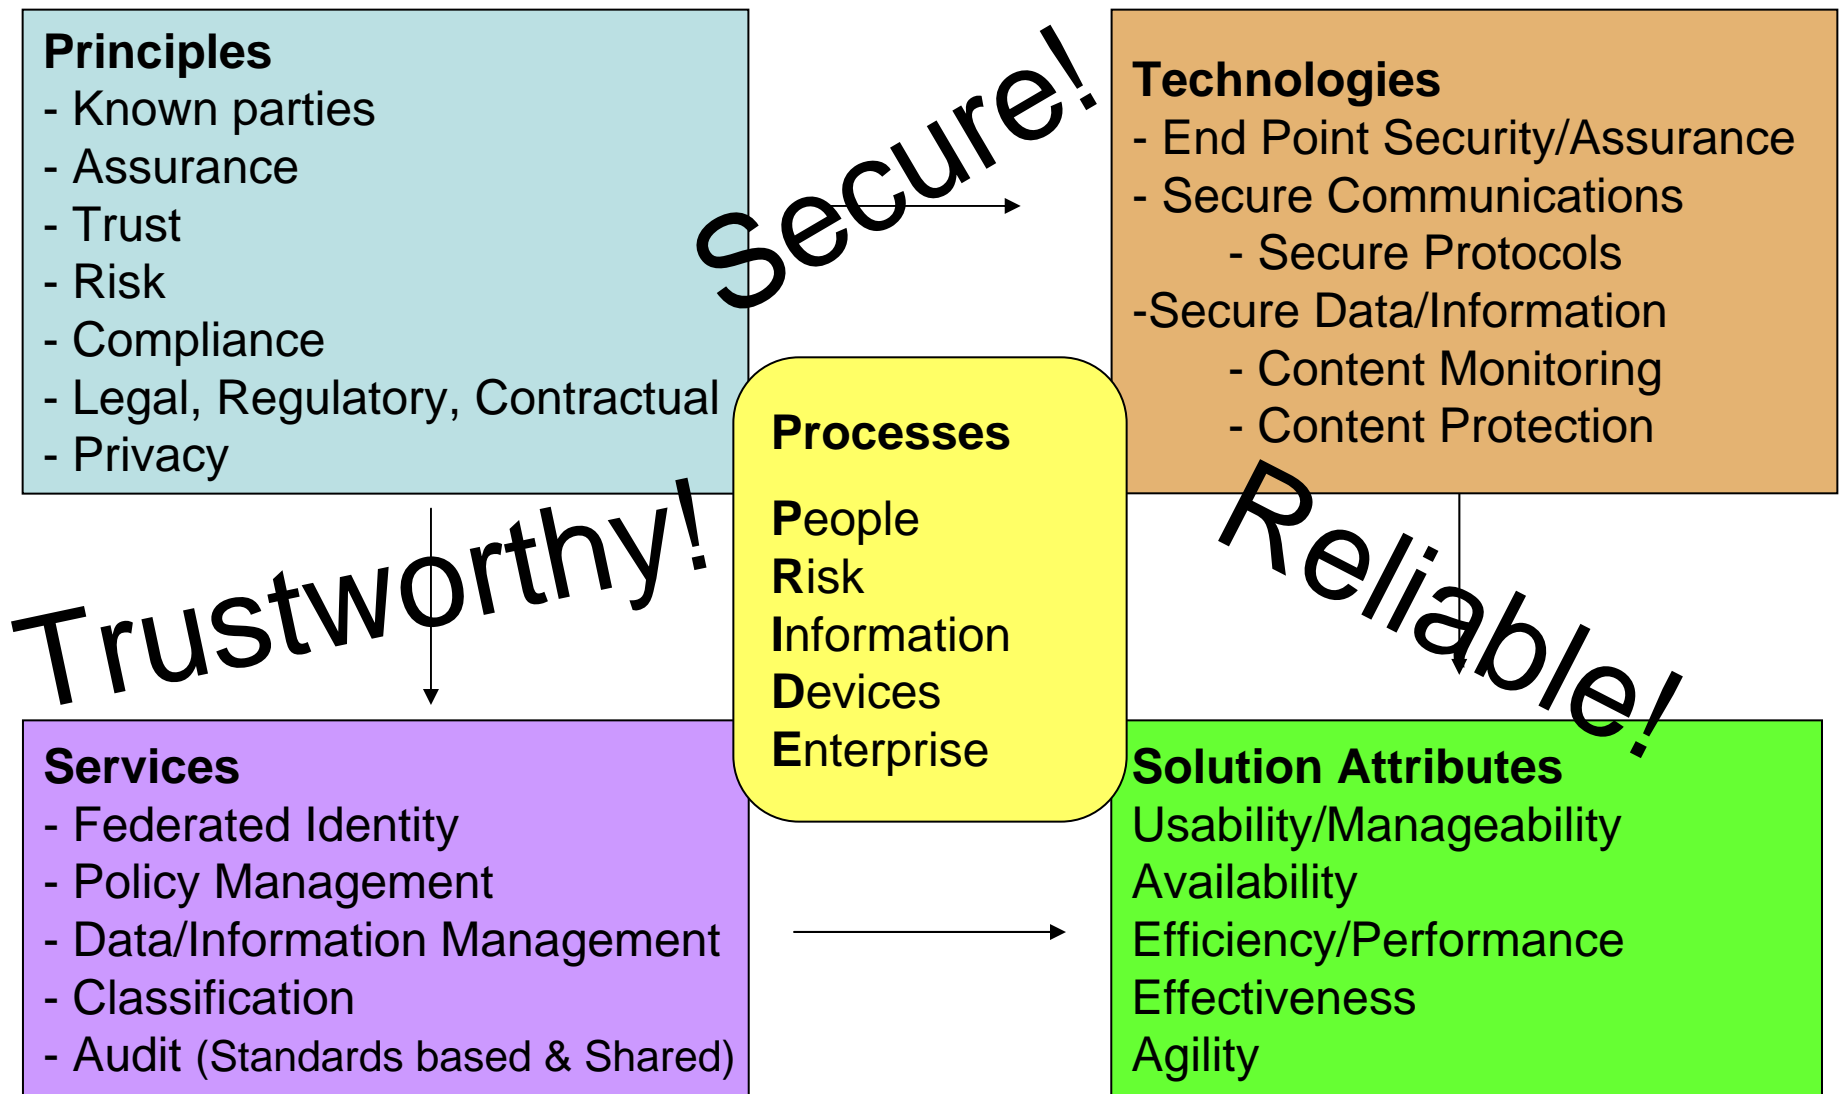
Principles
- Known parties
- Assurance
- Trust
- Risk
- Compliance
- Legal, Regulatory, Contractual
- Privacy

Secure!

Technologies
- End Point Security/Assurance
- Secure Communications
- Secure Protocols
-Secure Data/Information
- Content Monitoring
- Content Protection

Processes

People
Risk
Information
Devices
Enterprise

Trustworthy!

Reliable!

Services
- Federated Identity
- Policy Management
- Data/Information Management
- Classification
- Audit (Standards based & Shared)

Solution Attributes
Usability/Manageability
Availability
Efficiency/Performance
Effectiveness
Agility